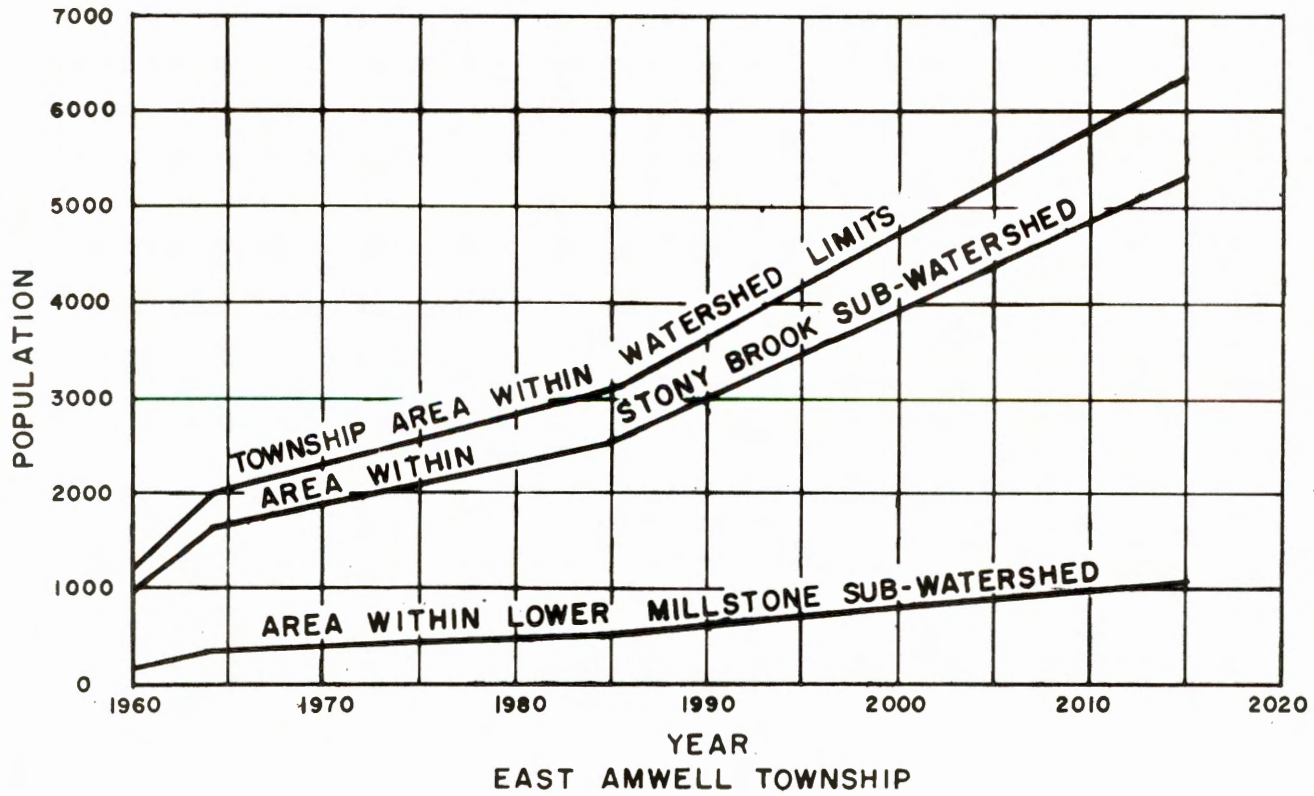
7000
6000
5000
4000
3000
2000
1000
0
POPULATION
TOWNSHIP AREA WITHIN WATERSHED LIMITS
AREA WITHIN STONY BROOK SUB-WATERSHED
AREA WITHIN LOWER MILLSTONE SUB-WATERSHED
1960
1970
1980
1990
2000
2010
2020
YEAR
EAST AMWELL TOWNSHIP